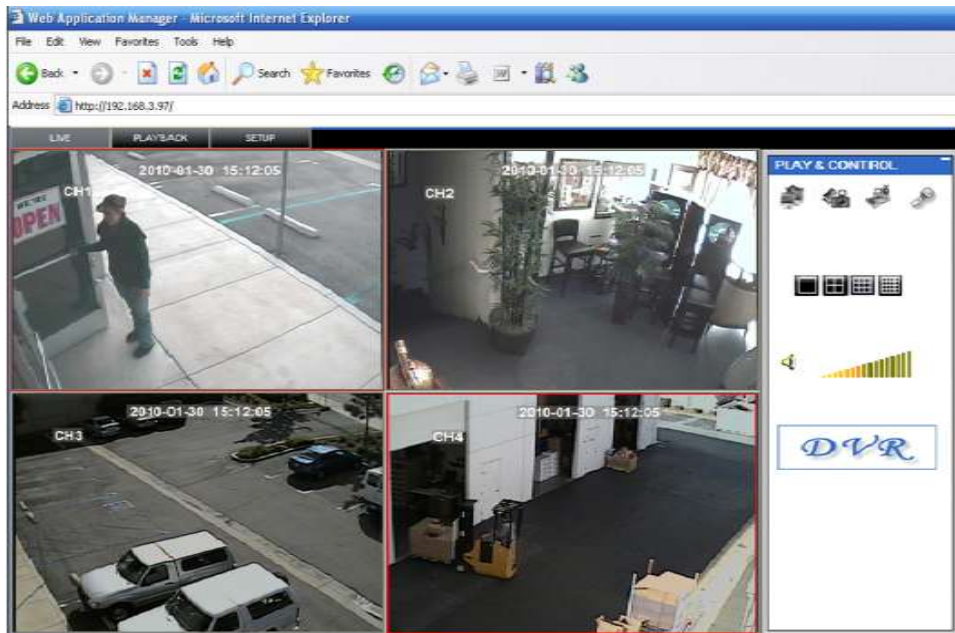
Web Application Manager - Microsoft Internet Explorer

File Edit View Favorites Tools Help

Back Search Favorites

Address http://192.168.3.97/

LIVE PLAYBACK SETUP

2010-01-30 15:12:05
CH1
WE'RE OPEN

2010-01-30 15:12:05
CH2

2010-01-30 15:12:05
CH3

2010-01-30 15:12:05
CH4

PLAY & CONTROL

DVR